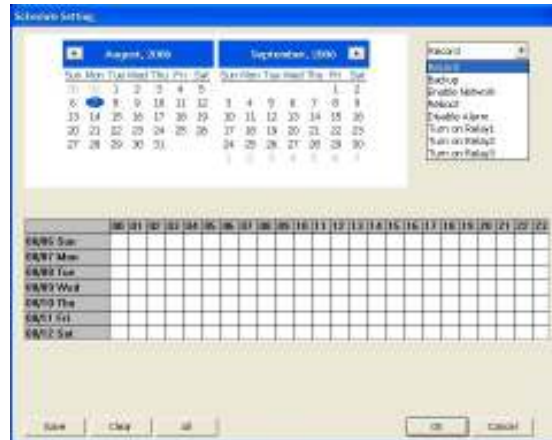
Schedule Setting

August, 2006

| Sun | Mon | Tue | Wed | Thu | Fri | Sat |
|---|---|---|---|---|---|---|
| 30 | 31 | 1 | 2 | 3 | 4 | 5 |
| 6 | 7 | 8 | 9 | 10 | 11 | 12 |
| 13 | 14 | 15 | 16 | 17 | 18 | 19 |
| 20 | 21 | 22 | 23 | 24 | 25 | 26 |
| 27 | 28 | 29 | 30 | 31 | | |

September, 2006

| Sun | Mon | Tue | Wed | Thu | Fri | Sat |
|---|---|---|---|---|---|---|
| | | | | | 1 | 2 |
| 3 | 4 | 5 | 6 | 7 | 8 | 9 |
| 10 | 11 | 12 | 13 | 14 | 15 | 16 |
| 17 | 18 | 19 | 20 | 21 | 22 | 23 |
| 24 | 25 | 26 | 27 | 28 | 29 | 30 |
| 1 | 2 | 3 | 4 | 5 | 6 | 7 |

Record

Record
Backup
Enable Network
Reboot
Disable Alarm
Turn on Relay1
Turn on Relay2
Turn on Relay3

| | 00 | 01 | 02 | 03 | 04 | 05 | 06 | 07 | 08 | 09 | 10 | 11 | 12 | 13 | 14 | 15 | 16 | 17 | 18 | 19 | 20 | 21 | 22 | 23 |
|---|---|---|---|---|---|---|---|---|---|---|---|---|---|---|---|---|---|---|---|---|---|---|---|---|
| 08/06 Sun | | | | | | | | | | | | | | | | | | | | | | | | |
| 08/07 Mon | | | | | | | | | | | | | | | | | | | | | | | | |
| 08/08 Tue | | | | | | | | | | | | | | | | | | | | | | | | |
| 08/09 Wed | | | | | | | | | | | | | | | | | | | | | | | | |
| 08/10 Thu | | | | | | | | | | | | | | | | | | | | | | | | |
| 08/11 Fri | | | | | | | | | | | | | | | | | | | | | | | | |
| 08/12 Sat | | | | | | | | | | | | | | | | | | | | | | | | |

Save Clear All OK Cancel